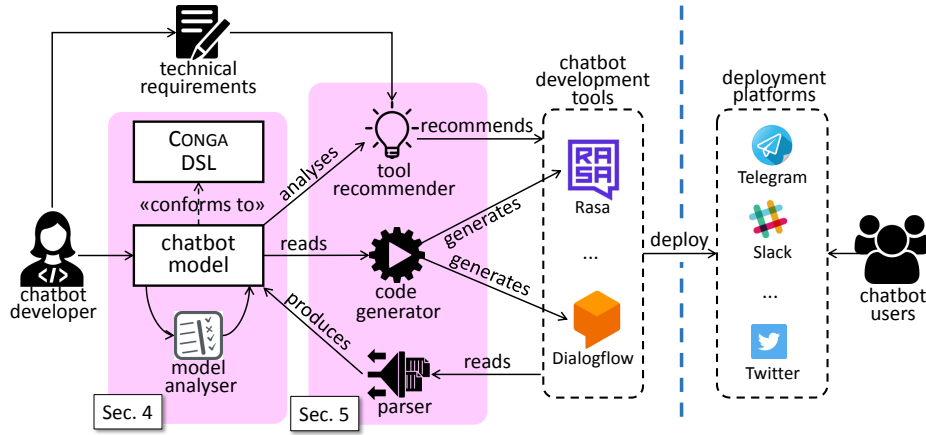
technical requirements

chatbot development tools

deployment platforms

CONGA DSL

«conforms to»

analyses

recommends

tool recommender

Telegram

Slack

...

Twitter

chatbot model

reads

generates

generates

code generator

Rasa

...

Dialogflow

deploy

chatbot developer

chatbot users

produces

model analyser

reads

parser

Sec. 4

Sec. 5